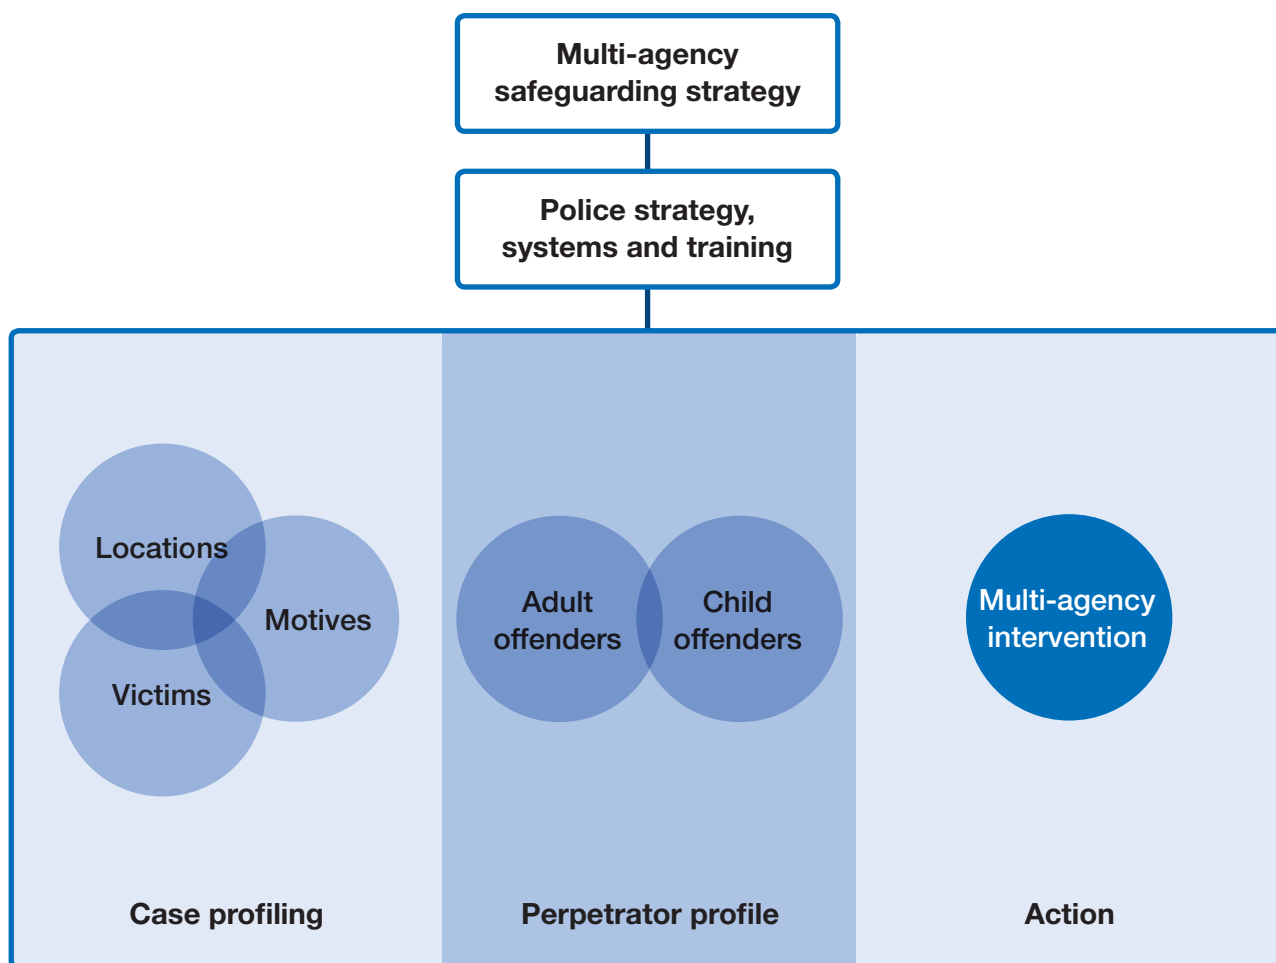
Multi-agency safeguarding strategy

Police strategy, systems and training

Locations

Motives

Victims

Case profiling

Adult offenders

Child offenders

Perpetrator profile

Multi-agency intervention

Action